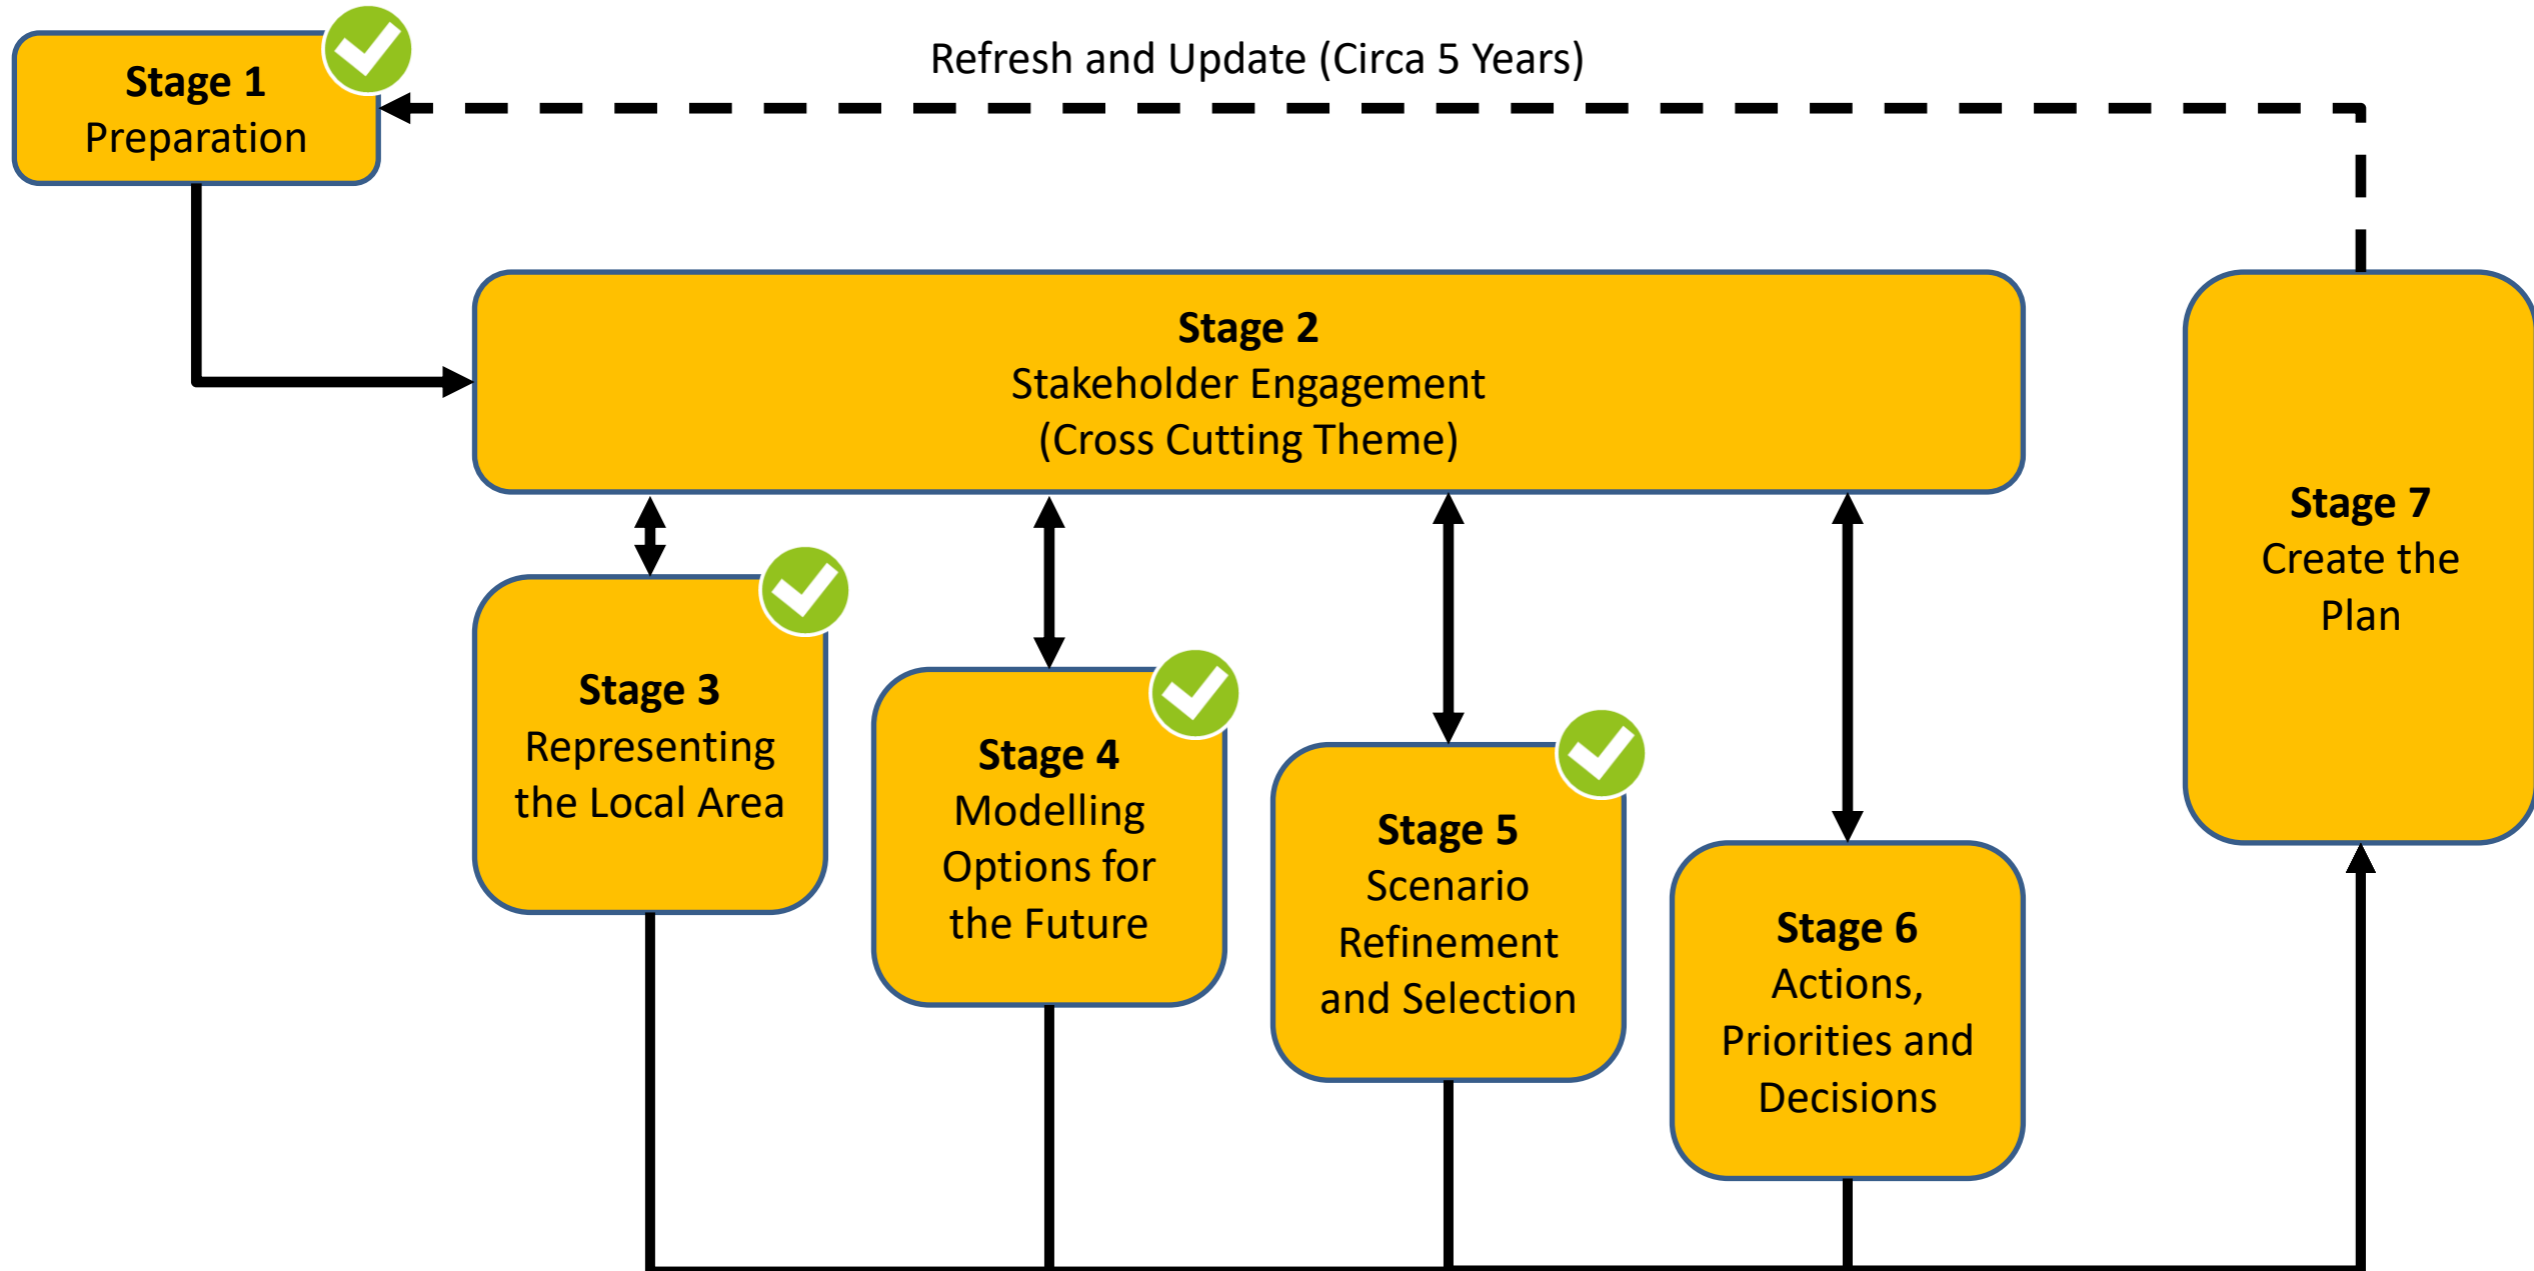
Stage 1
Preparation

Refresh and Update (Circa 5 Years)

Stage 2
Stakeholder Engagement
(Cross Cutting Theme)

Stage 7
Create the Plan

Stage 3
Representing the Local Area

Stage 4
Modelling Options for the Future

Stage 5
Scenario Refinement and Selection

Stage 6
Actions, Priorities and Decisions